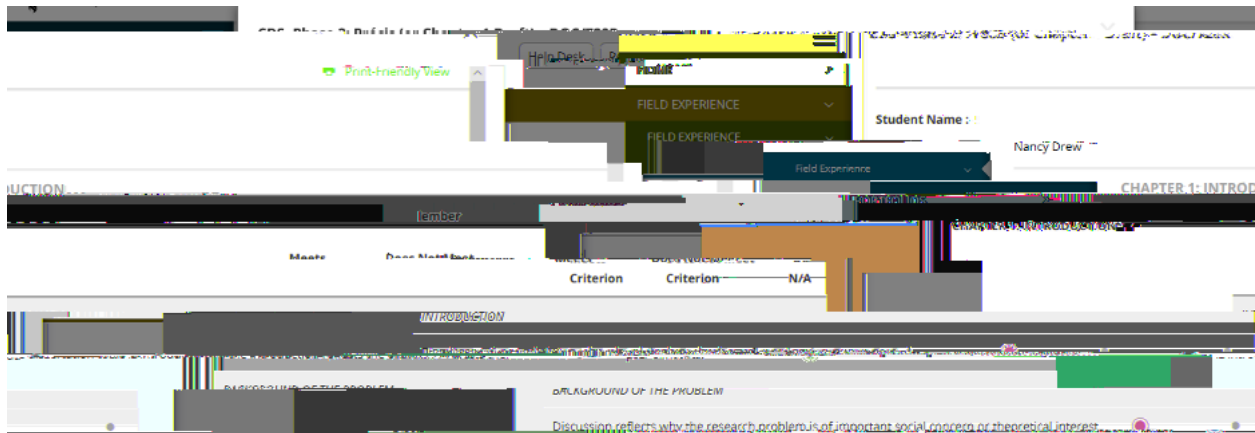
Help Desk

Print-Friendly View

Home

FIELD EXPERIENCE

FIELD EXPERIENCE

Field Experience

Student Name :

Nancy Drew

DUCTION

CHAPTER 1: INTROD

lember

CHAPTER 1: INTRODUCTION

Meets

Does Not Meet

Criterion

Criterion

N/A

INTRODUCTION

BACKGROUND OF THE PROBLEM

BACKGROUND OF THE PROBLEM

Discussion reflects why the research problem is of important social concern or theoretical interest